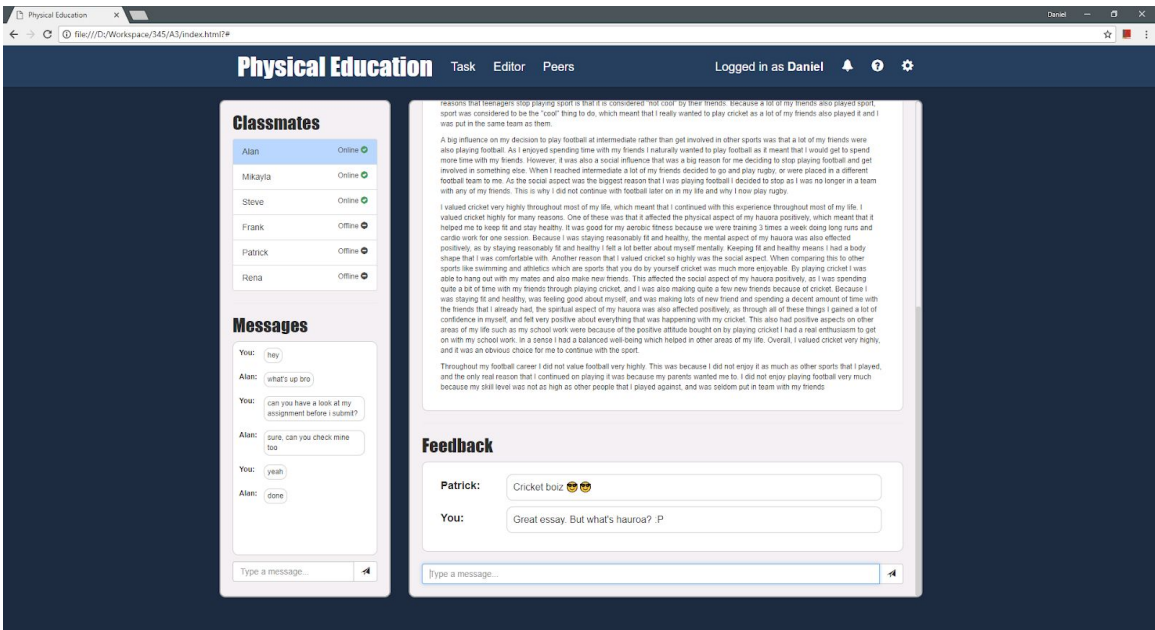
Physical Education ×

Daniel

file:///D:/Workspace/345/A3/index.html?#

Physical Education Task Editor Peers Logged in as Daniel

Classmates

| | |
|---|---|
| Alan | Online |
| Mikayla | Online |
| Steve | Online |
| Frank | Offline |
| Patrick | Offline |
| Rena | Offline |

Messages

You: hey

Alan: what's up bro

You: can you have a look at my assignment before i submit?

Alan: sure, can you check mine too

You: yeah

Alan: done

Type a message...

reasons that teenagers stop playing sport is that it is considered "not cool" by their friends. Because a lot of my friends also played sport, sport was considered to be the "cool" thing to do, which meant that I really wanted to play cricket as a lot of my friends also played it and I was put in the same team as them.

A big influence on my decision to play football at intermediate rather than get involved in other sports was that a lot of my friends were also playing football. As I enjoyed spending time with my friends I naturally wanted to play football as it meant that I would get to spend more time with my friends. However, it was also a social influence that was a big reason for me deciding to stop playing football and get involved in something else. When I reached intermediate a lot of my friends decided to go and play rugby, or were placed in a different football team to me. As the social aspect was the biggest reason that I was playing football I decided to stop as I was no longer in a team with any of my friends. This is why I did not continue with football later on in my life and why I now play rugby.

I valued cricket very highly throughout most of my life, which meant that I continued with this experience throughout most of my life. I valued cricket highly for many reasons. One of these was that it affected the physical aspect of my hauora positively, which meant that it helped me to keep fit and stay healthy. It was good for my aerobic fitness because we were training 3 times a week doing long runs and cardio work for one session. Because I was staying reasonably fit and healthy, the mental aspect of my hauora was also effected positively, as by staying reasonably fit and healthy I felt a lot better about myself mentally. Keeping fit and healthy means I had a body shape that I was comfortable with. Another reason that I valued cricket so highly was the social aspect. When comparing this to other sports like swimming and athletics which are sports that you do by yourself cricket was much more enjoyable. By playing cricket I was able to hang out with my mates and also make new friends. This affected the social aspect of my hauora positively, as I was spending quite a bit of time with my friends through playing cricket, and I was also making quite a few new friends because of cricket. Because I was staying fit and healthy, was feeling good about myself, and was making lots of new friend and spending a decent amount of time with the friends that I already had, the spirual aspect of my hauora was also effected positively, as through all of these things I gained a lot of confidence in myself, and felt very positive about everything that was happening with my cricket. This also had positive aspects on other areas of my life such as my school work were because of the positive attitude bought on by playing cricket I had a real enthusiasm to get on with my school work. In a sense I had a balanced well-being which helped in other areas of my life. Overall, I valued cricket very highly, and it was an obvious choice for me to continue with the sport.

Throughout my football career I did not value football very highly. This was because I did not enjoy it as much as other sports that I played, and the only real reason that I continued on playing it was because my parents wanted me to. I did not enjoy playing football very much because my skill level was not as high as other people that I played against, and was seldom put in team with my friends.

Feedback

Patrick: Cricket boiz 😎😎

You: Great essay. But what's hauroa? :P

Type a message...